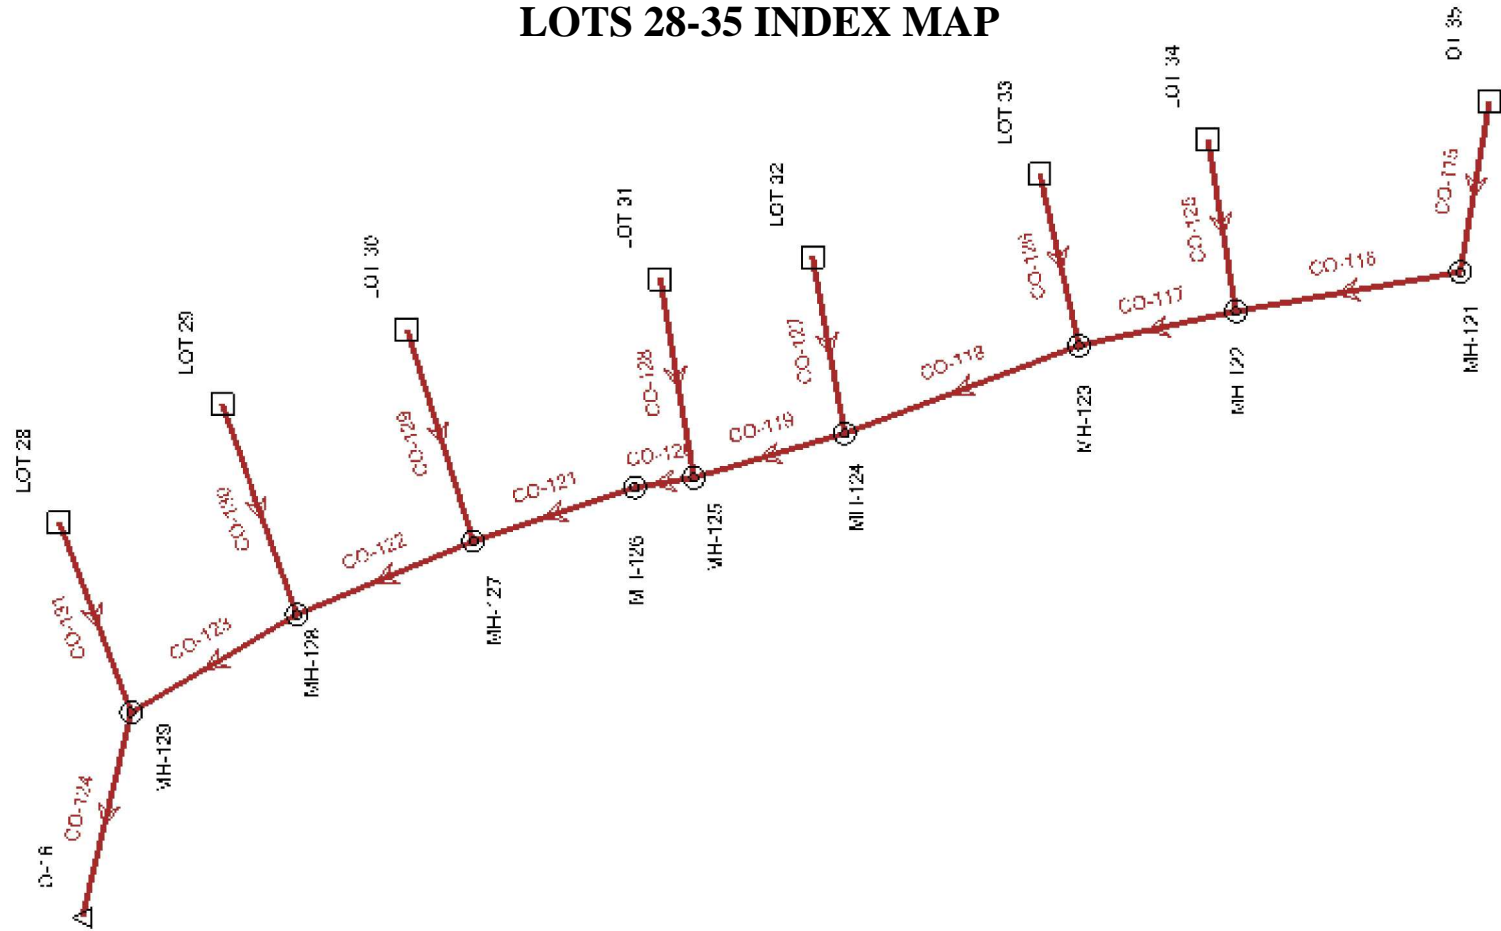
LOTS 28-35 INDEX MAP

LOT 28
CO-131
LOT 29
CO-130
-OT 30
CO-129
-OT 31
CO-128
LOT 32
CO-127
LOT 33
CO-126
-OT 34
CO-125
OT 35
CO-115
CO-116
MH-121
CO-117
MH 122
CO-118
MH-123
CO-119
MH-124
CO-120
MH-125
MH-126
CO-121
MH-127
CO-122
MH-128
CO-123
MH-129
CO-124
O-16